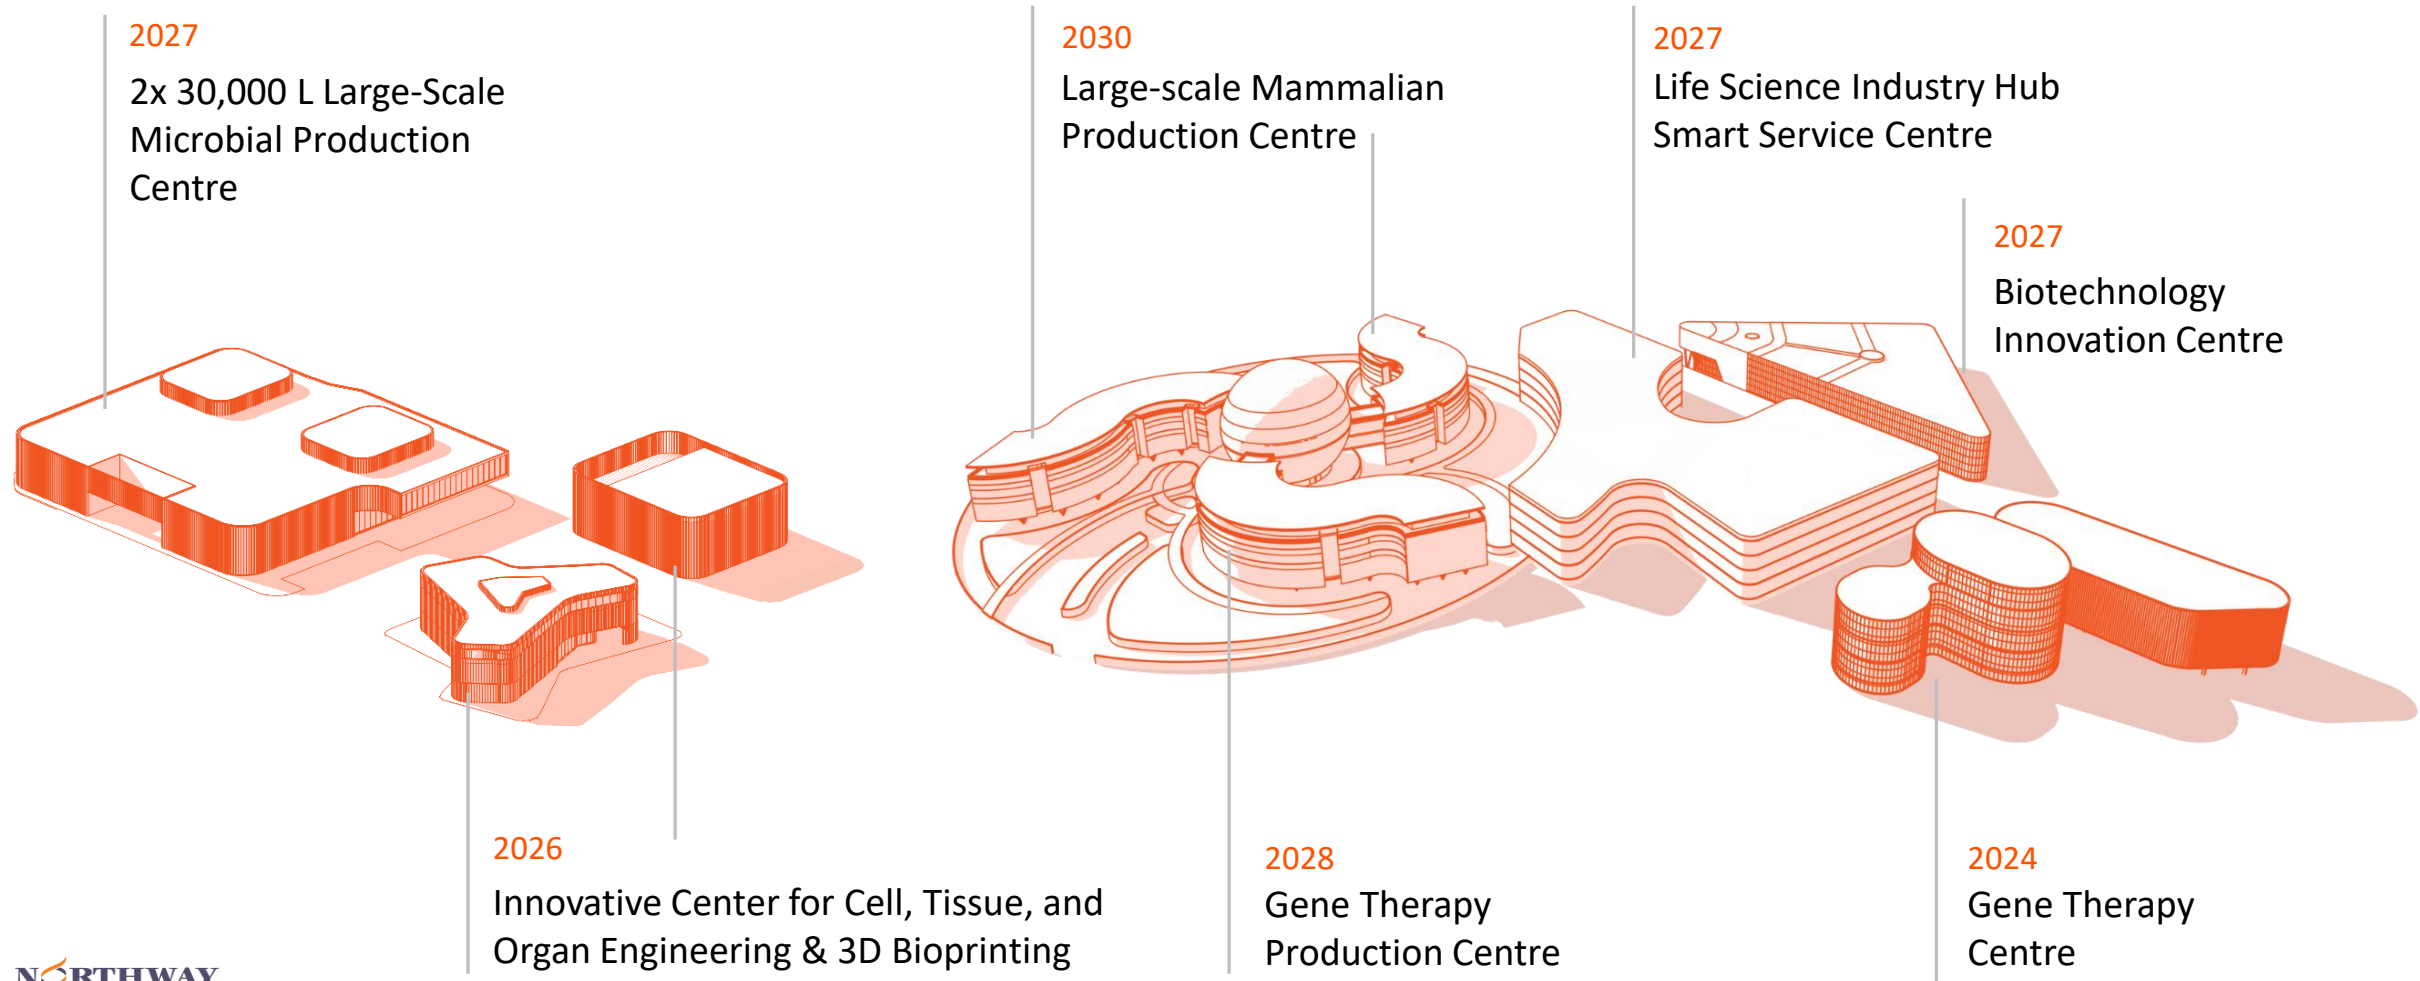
2027
2x 30,000 L Large-Scale Microbial Production Centre

2030
Large-scale Mammalian Production Centre

2027
Life Science Industry Hub Smart Service Centre

2027
Biotechnology Innovation Centre

2026
Innovative Center for Cell, Tissue, and Organ Engineering & 3D Bioprinting

2028
Gene Therapy Production Centre

2024
Gene Therapy Centre

NORTHWAY